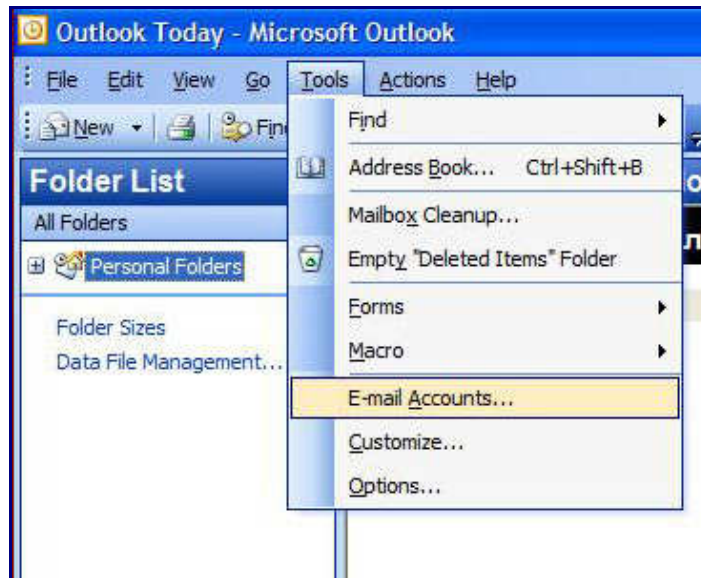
Outlook Today - Microsoft Outlook

File Edit View Go Tools Actions Help

New Fin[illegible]

Folder List

All Folders

Personal Folders

Folder Sizes

Data File Management...

Find

Address Book... Ctrl+Shift+B

Mailbox Cleanup...

Empty "Deleted Items" Folder

Forms

Macro

E-mail Accounts...

Customize...

Options...